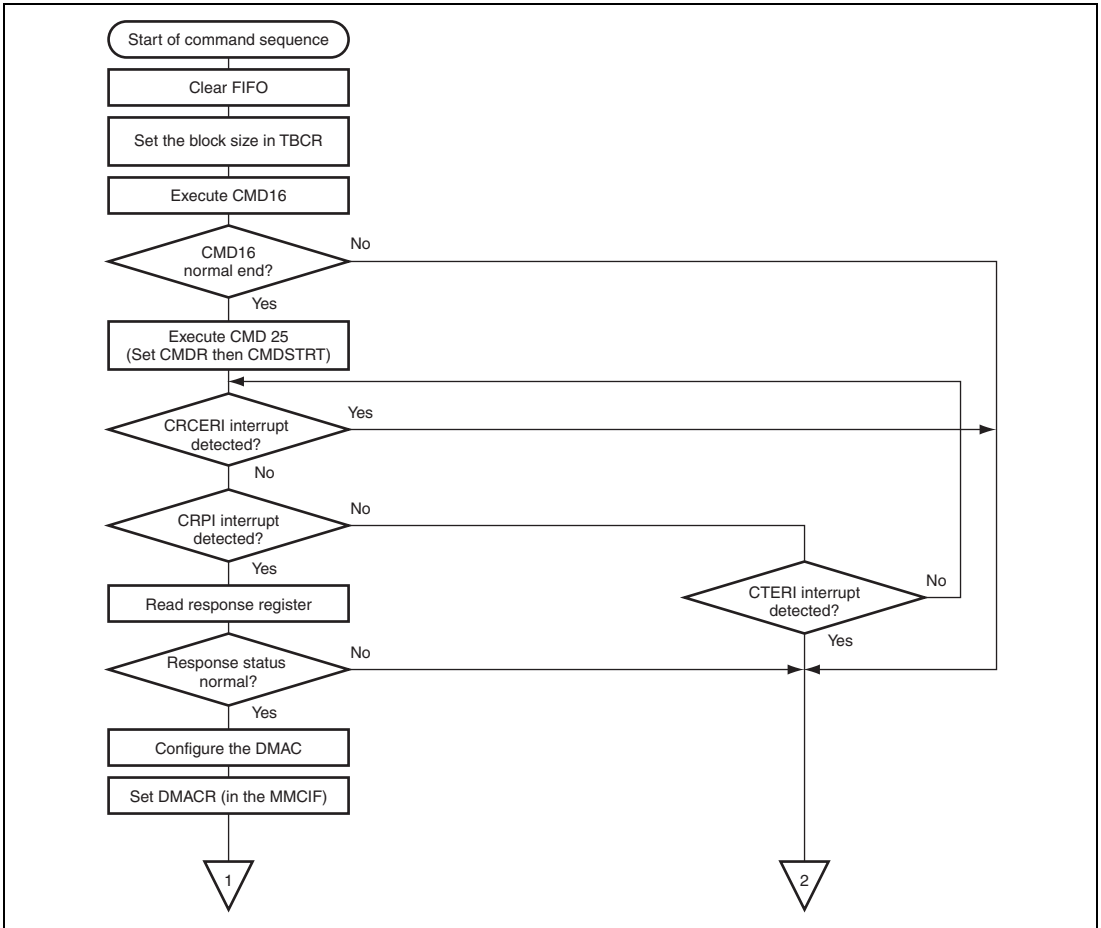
Start of command sequence

Clear FIFO

Set the block size in TBCR

Execute CMD16

CMD16 normal end?

No

Yes

Execute CMD 25 (Set CMDR then CMDSTRT)

CRCERI interrupt detected?

Yes

No

CRPI interrupt detected?

No

Yes

Read response register

CTERI interrupt detected?

No

Yes

Response status normal?

No

Yes

Configure the DMAC

Set DMACR (in the MMCIF)

1

2